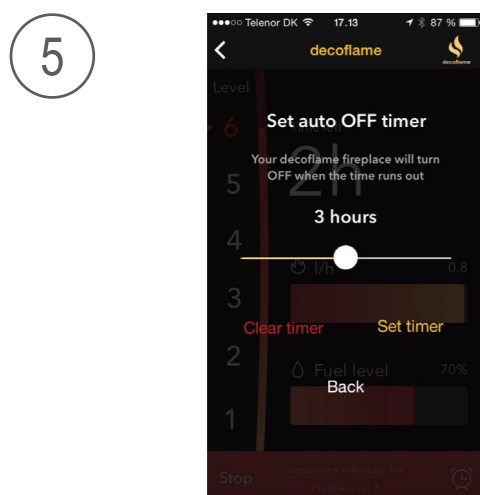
5

●●●○○ Telenor DK 17.13 87 %

decoflame

decoflame

Level

6

5

4

3

2

1

Set auto OFF timer

Your decoflame fireplace will turn OFF when the time runs out

3 hours

l/h

0.8

Clear timer

Set timer

Fuel level

70%

Back

Stop